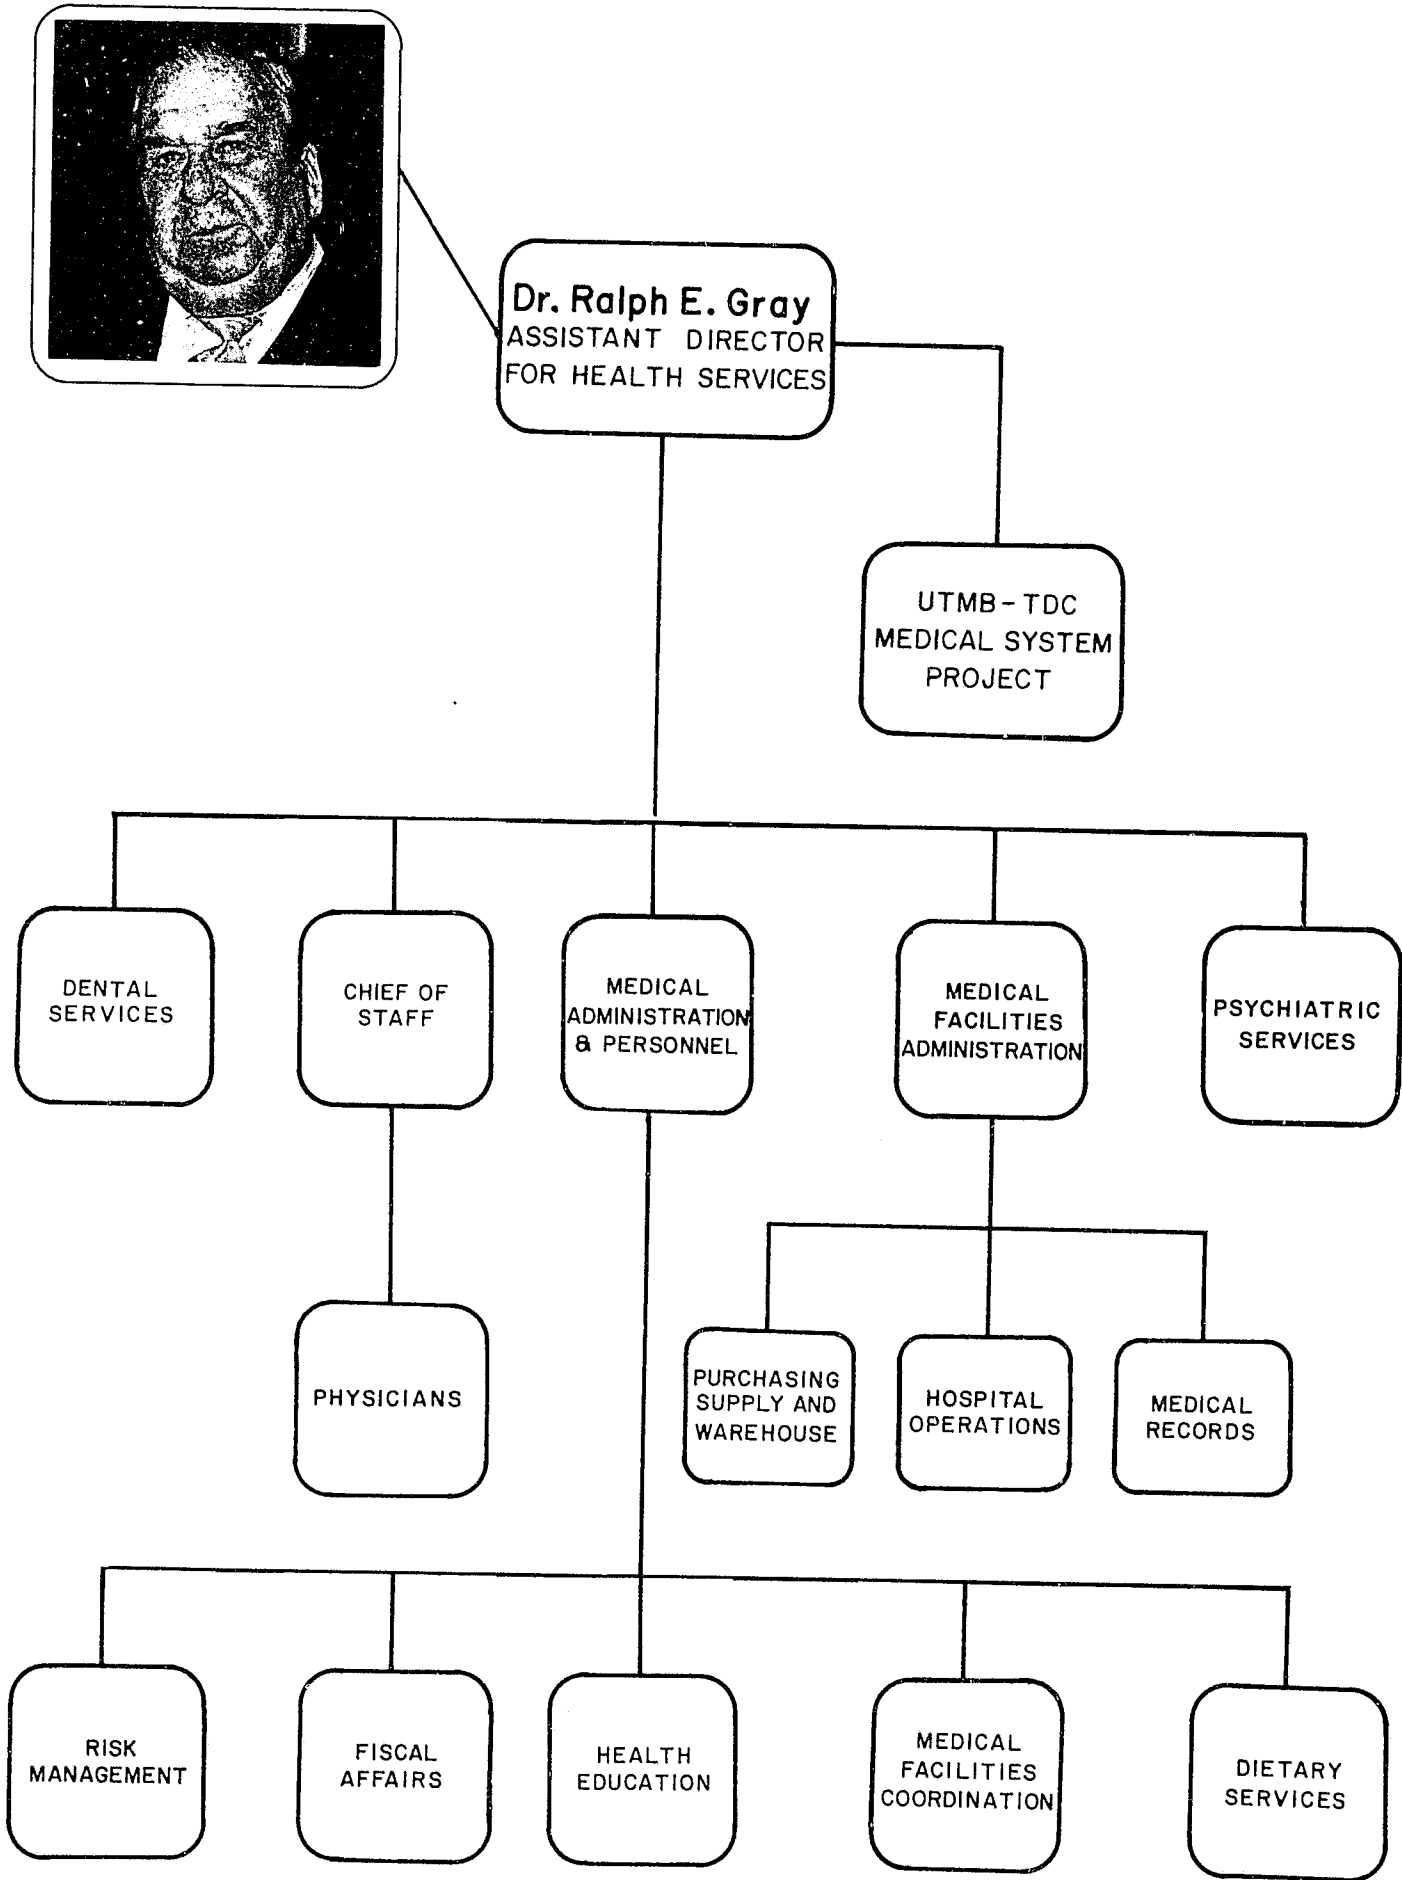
Dr. Ralph E. Gray
ASSISTANT DIRECTOR FOR HEALTH SERVICES

UTMB - TDC MEDICAL SYSTEM PROJECT

DENTAL SERVICES

CHIEF OF STAFF

MEDICAL ADMINISTRATION & PERSONNEL

MEDICAL FACILITIES ADMINISTRATION

PSYCHIATRIC SERVICES

PHYSICIANS

PURCHASING SUPPLY AND WAREHOUSE

HOSPITAL OPERATIONS

MEDICAL RECORDS

RISK MANAGEMENT

FISCAL AFFAIRS

HEALTH EDUCATION

MEDICAL FACILITIES COORDINATION

DIETARY SERVICES